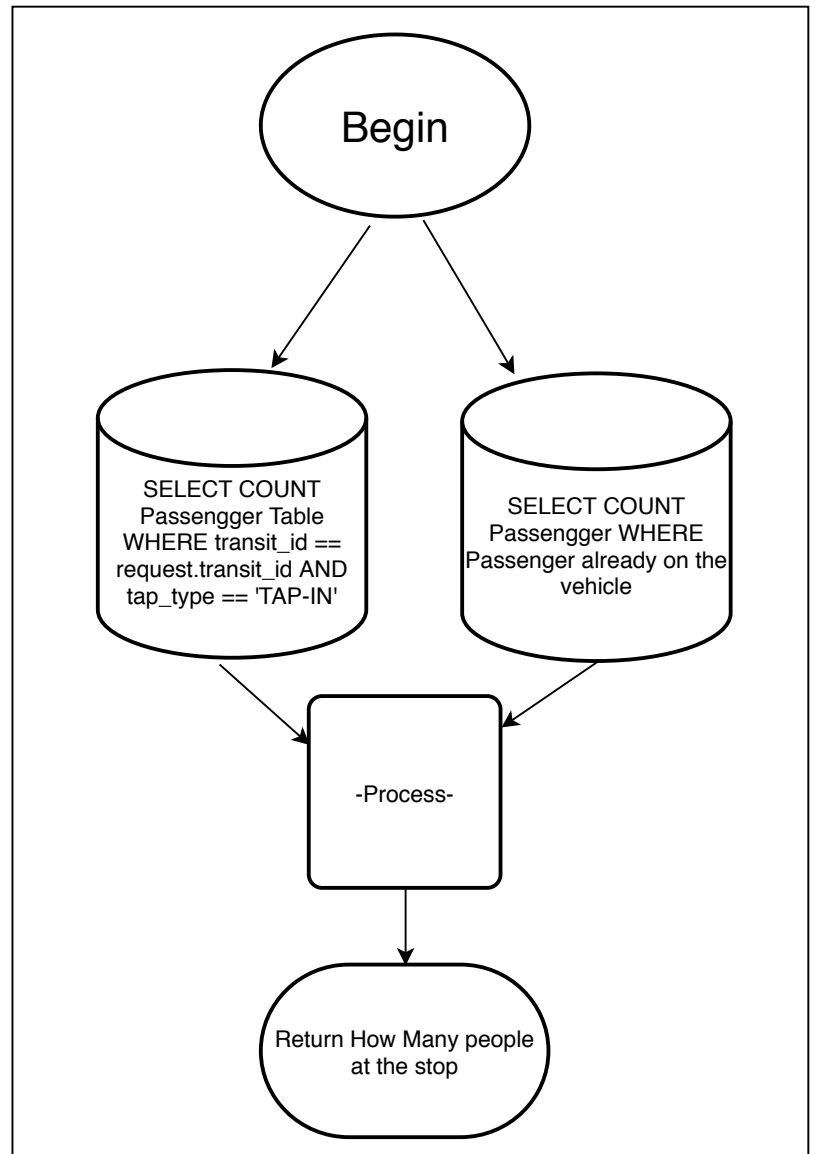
Begin

SELECT COUNT Passengger Table WHERE transit_id == request.transit_id AND tap_type == 'TAP-IN'

SELECT COUNT Passengger WHERE Passenger already on the vehicle

-Process-

Return How Many people at the stop